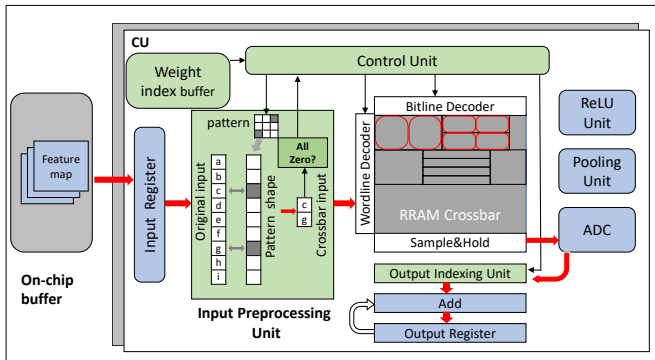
CU

Weight index buffer

Control Unit

Feature map

On-chip buffer

Input Register

pattern

All Zero?

Original input

a
b
c
d
e
f
g
h
i

Pattern shape

c
g

Crossbar input

Input Preprocessing Unit

Bitline Decoder

Wordline Decoder

RRAM Crossbar

Sample&Hold

Output Indexing Unit

Add

Output Register

ReLU Unit

Pooling Unit

ADC